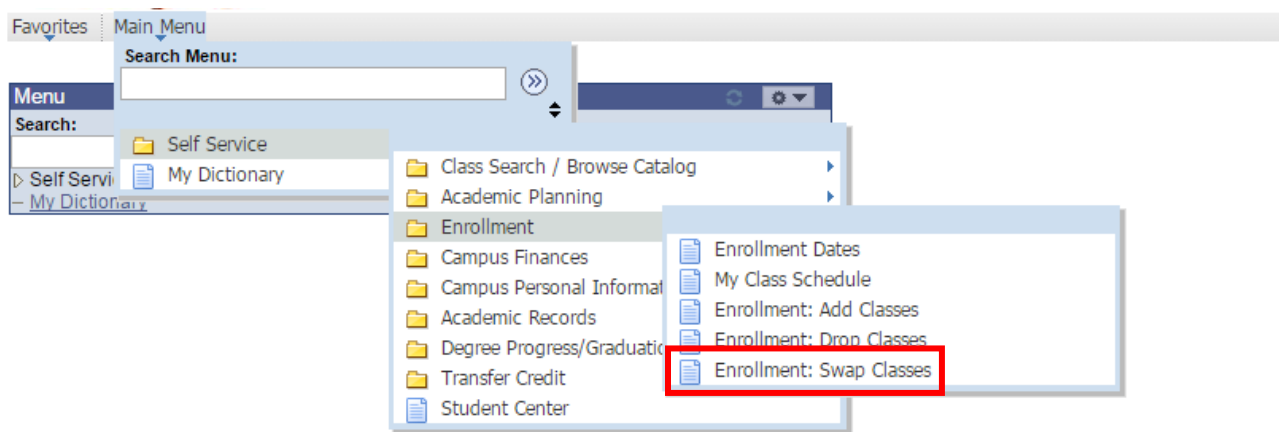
Favorites Main Menu

Search Menu:

Menu

Search:

▷ Self Servi

– My Dictionary

Self Service

My Dictionary

Class Search / Browse Catalog

Academic Planning

Enrollment

Campus Finances

Campus Personal Informat

Academic Records

Degree Progress/Graduatic

Transfer Credit

Student Center

Enrollment Dates

My Class Schedule

Enrollment: Add Classes

Enrollment: Drop Classes

Enrollment: Swap Classes